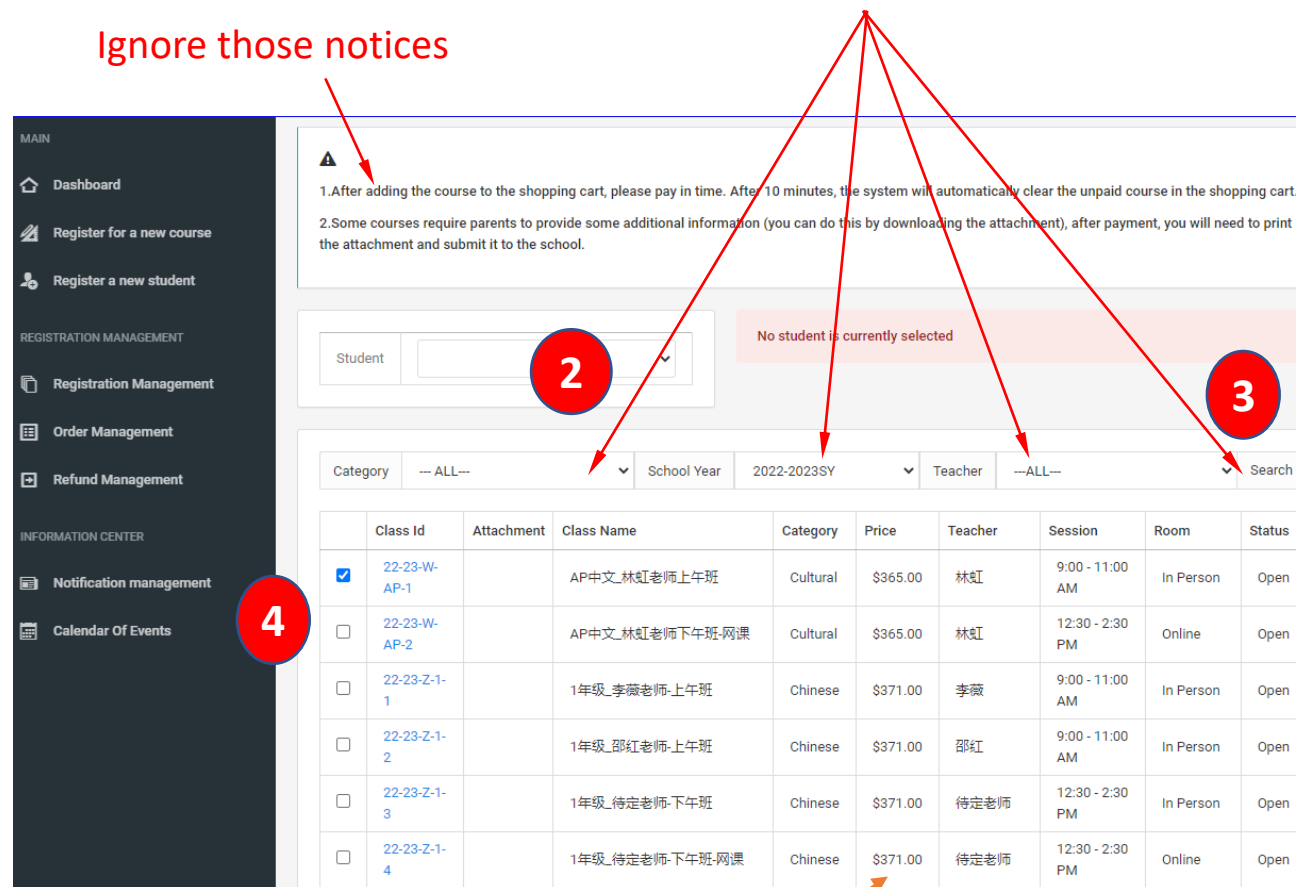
Ignore those notices

MAIN

Dashboard

Register for a new course

Register a new student

REGISTRATION MANAGEMENT

Registration Management

Order Management

Refund Management

INFORMATION CENTER

Notification management

Calendar Of Events

⚠

1.After adding the course to the shopping cart, please pay in time. After 10 minutes, the system will automatically clear the unpaid course in the shopping cart.

2.Some courses require parents to provide some additional information (you can do this by downloading the attachment), after payment, you will need to print the attachment and submit it to the school.

Student

2

No student is currently selected

3

Category --- ALL--- School Year 2022-2023SY Teacher ---ALL--- Search

4

| | Class Id | Attachment | Class Name | Category | Price | Teacher | Session | Room | Status |
|---|---|---|---|---|---|---|---|---|---|
| ☑ | 22-23-W-AP-1 | | AP中文_林虹老师上午班 | Cultural | $365.00 | 林虹 | 9:00 - 11:00 AM | In Person | Open |
| ☐ | 22-23-W-AP-2 | | AP中文_林虹老师下午班-网课 | Cultural | $365.00 | 林虹 | 12:30 - 2:30 PM | Online | Open |
| ☐ | 22-23-Z-1-1 | | 1年级_李薇老师-上午班 | Chinese | $371.00 | 李薇 | 9:00 - 11:00 AM | In Person | Open |
| ☐ | 22-23-Z-1-2 | | 1年级_邵红老师-上午班 | Chinese | $371.00 | 邵红 | 9:00 - 11:00 AM | In Person | Open |
| ☐ | 22-23-Z-1-3 | | 1年级_待定老师-下午班 | Chinese | $371.00 | 待定老师 | 12:30 - 2:30 PM | In Person | Open |
| ☐ | 22-23-Z-1-4 | | 1年级_待定老师-下午班-网课 | Chinese | $371.00 | 待定老师 | 12:30 - 2:30 PM | Online | Open |